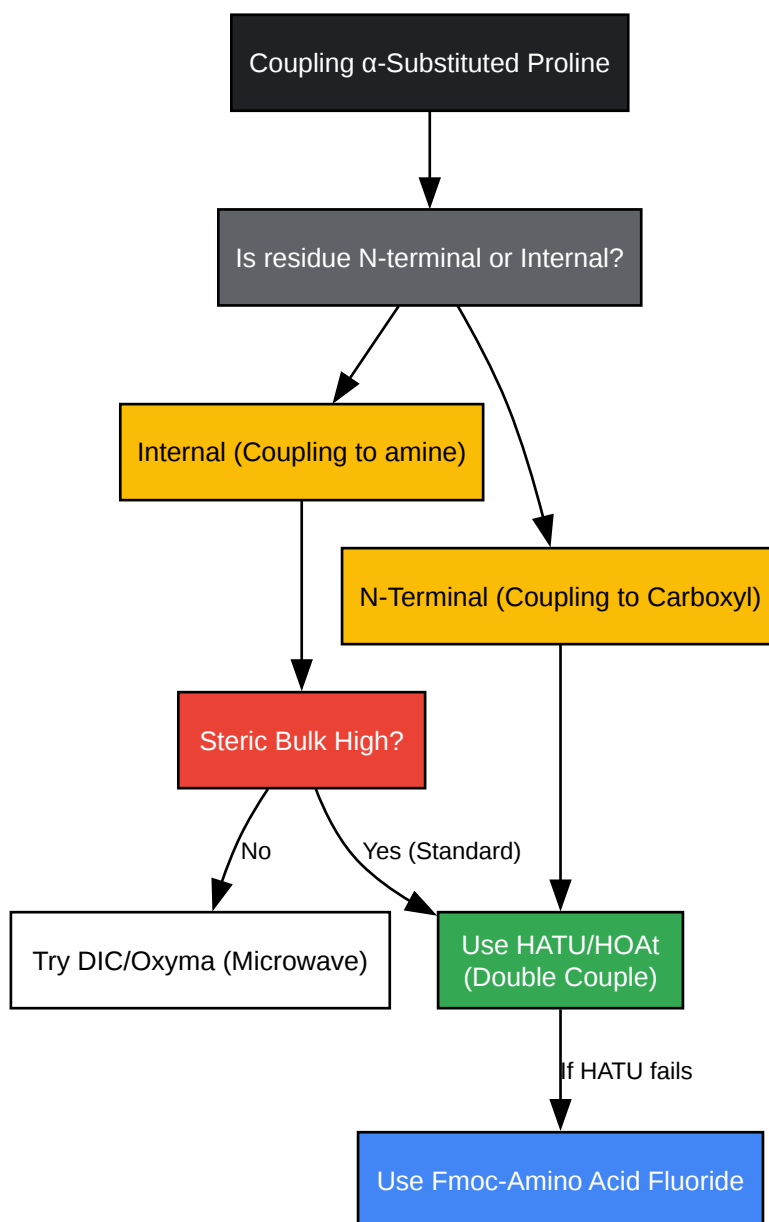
Coupling α-Substituted Proline

Is residue N-terminal or Internal?

Internal (Coupling to amine)

N-Terminal (Coupling to Carboxyl)

Steric Bulk High?

No

Yes (Standard)

Try DIC/Oxyma (Microwave)

Use HATU/HOAt (Double Couple)

If HATU fails

Use Fmoc-Amino Acid Fluoride